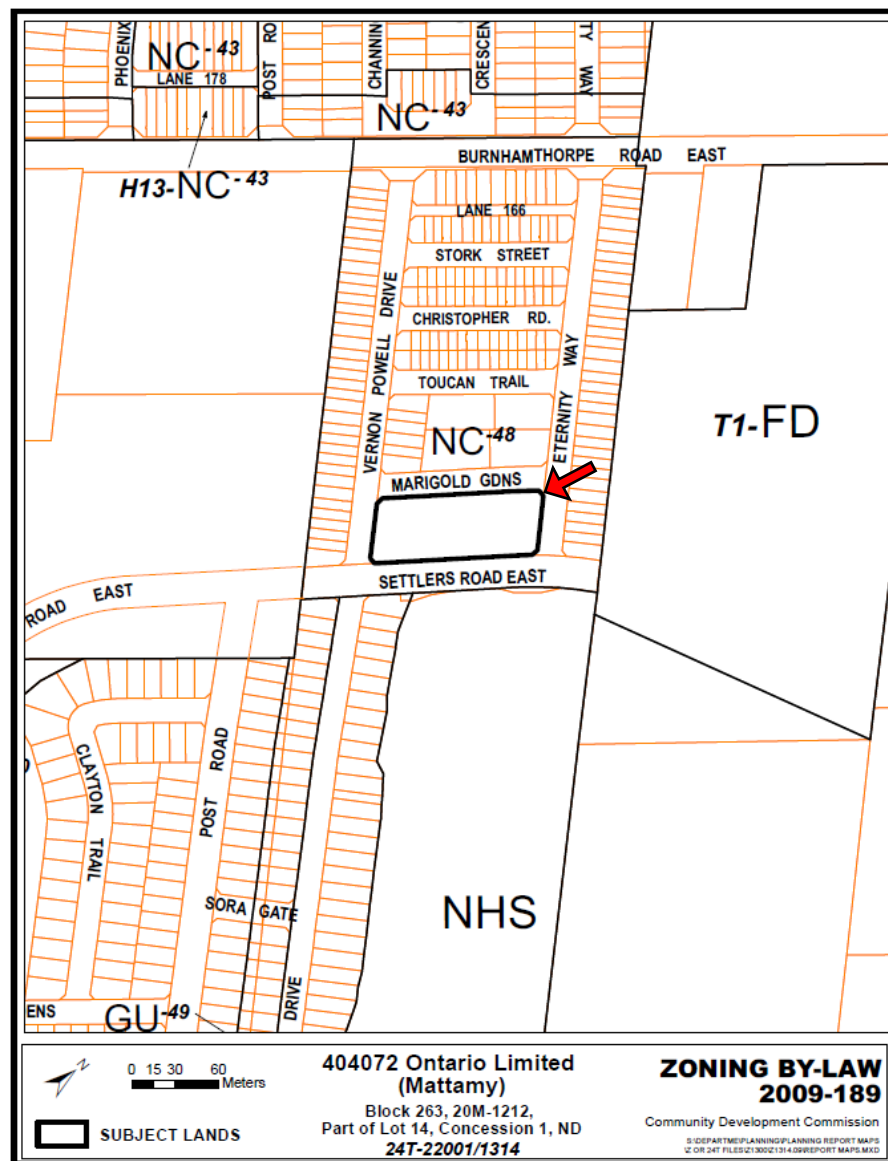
PHOENIX
NC-43
LANE 178
POST RO
CHANNIN
CRESCEN
TY
WAY
NC-43
H13-NC-43
BURNHAMTHORPE ROAD EAST
LANE 166
STORK STREET
VERNON POWELL DRIVE
CHRISTOPHER RD.
TOUCAN TRAIL
ETERNITY WAY
NC-48
T1-FD
MARIGOLD GDNS
SETTLERS ROAD EAST
ROAD EAST
CLAYTON TRAIL
POST ROAD
SORA GATE
DRIVE
NHS
ENS
GU-49

N
0 15 30 60 Meters

SUBJECT LANDS

404072 Ontario Limited
(Mattamy)
Block 263, 20M-1212,
Part of Lot 14, Concession 1, ND
24T-22001/1314

ZONING BY-LAW
2009-189
Community Development Commission
S:\DEPARTME\PLANNING\PLANNING REPORT MAPS\Z OR 24T FILES\Z1300\Z1314.09\REPORT MAPS.MXD